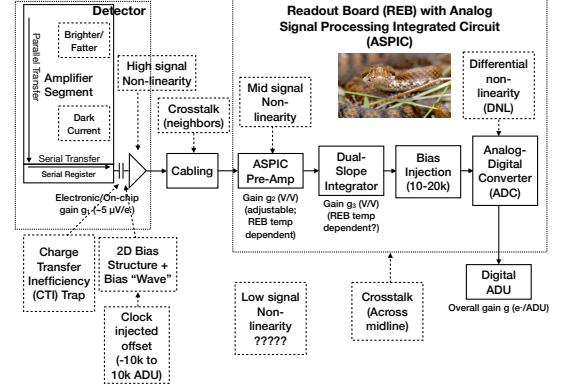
Detector

Parallel Transfer

Brighter/ Fatter

Amplifier Segment

Dark Current

Serial Transfer

Serial Register

High signal Non-linearity

Crosstalk (neighbors)

Cabling

Electronic/On-chip gain $g_1$ (~5 μV/e⁻)

Charge Transfer Inefficiency (CTI) Trap

2D Bias Structure + Bias "Wave"

Clock injected offset (-10k to 10k ADU)

Readout Board (REB) with Analog Signal Processing Integrated Circuit (ASPIC)

Mid signal Non-linearity

ASPIC Pre-Amp

Gain $g_2$ (V/V) (adjustable; REB temp dependent)

Dual-Slope Integrator

Gain $g_3$ (V/V) (REB temp dependent?)

Bias Injection (10-20k)

Differential non-linearity (DNL)

Analog-Digital Converter (ADC)

Digital ADU

Overall gain g (e⁻/ADU)

Low signal Non-linearity ?????

Crosstalk (Across midline)